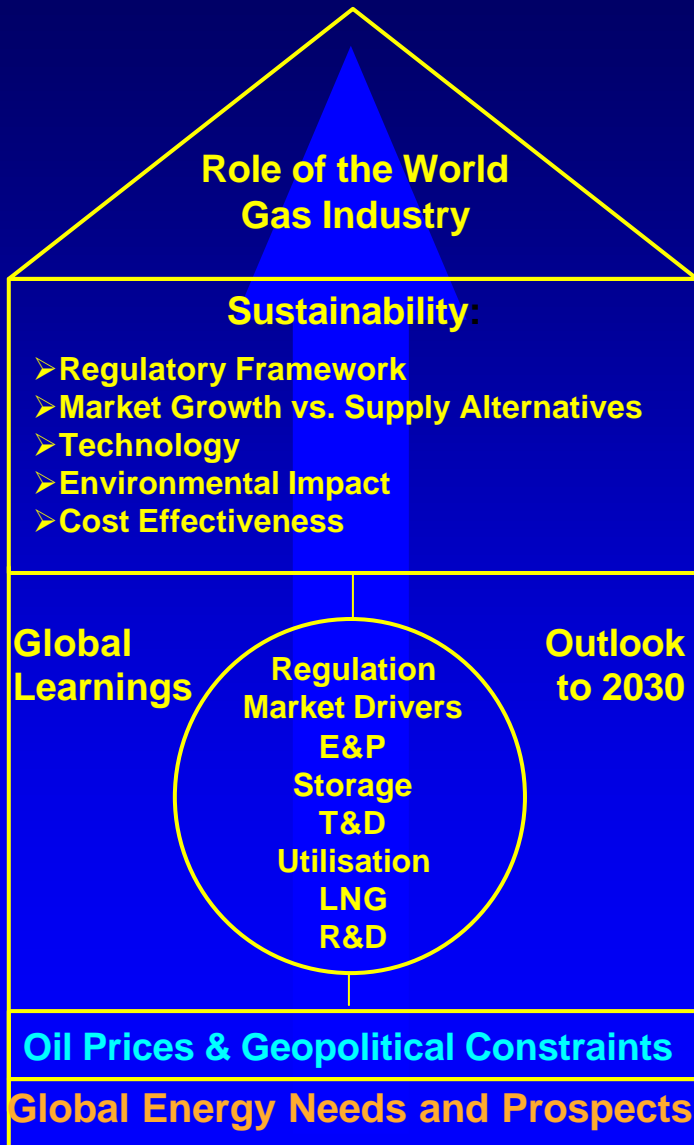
Role of the World Gas Industry

Sustainability:

➢Regulatory Framework
➢Market Growth vs. Supply Alternatives
➢Technology
➢Environmental Impact
➢Cost Effectiveness

Global Learnings

Regulation
Market Drivers
E&P
Storage
T&D
Utilisation
LNG
R&D

Outlook to 2030

Oil Prices & Geopolitical Constraints

Global Energy Needs and Prospects